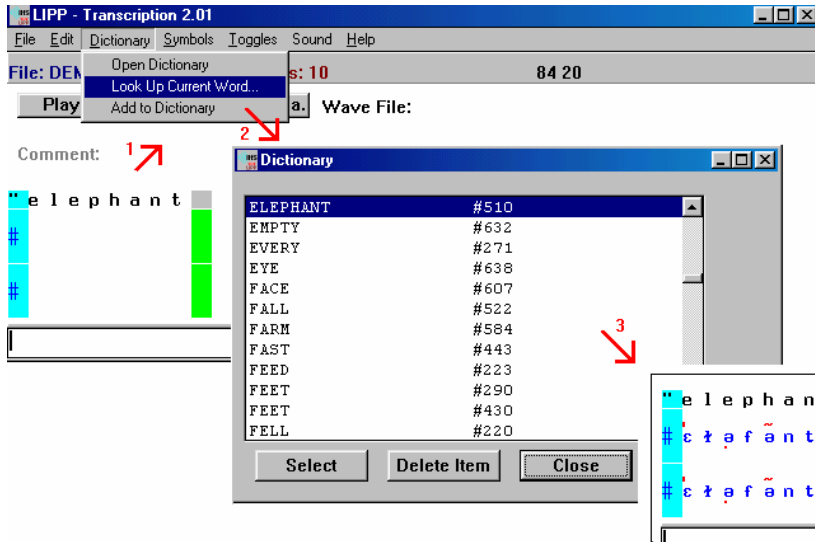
LIPP - Transcription 2.01

File Edit Dictionary Symbols Toggles Sound Help

Open Dictionary
Look Up Current Word...
Add to Dictionary

File: DEM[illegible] s: 10 84 20

Play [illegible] a. Wave File:

Comment: 1

2

" e l e p h a n t

#

#

Dictionary

| | |
|---|---|
| ELEPHANT | #510 |
| EMPTY | #632 |
| EVERY | #271 |
| EYE | #638 |
| FACE | #607 |
| FALL | #522 |
| FARM | #584 |
| FAST | #443 |
| FEED | #223 |
| FEET | #290 |
| FEET | #430 |
| FELL | #220 |

Select Delete Item Close

3

" e l e p h a n

# ɛ ɫ ə f ã n t

# ɛ ɫ ə f ã n t